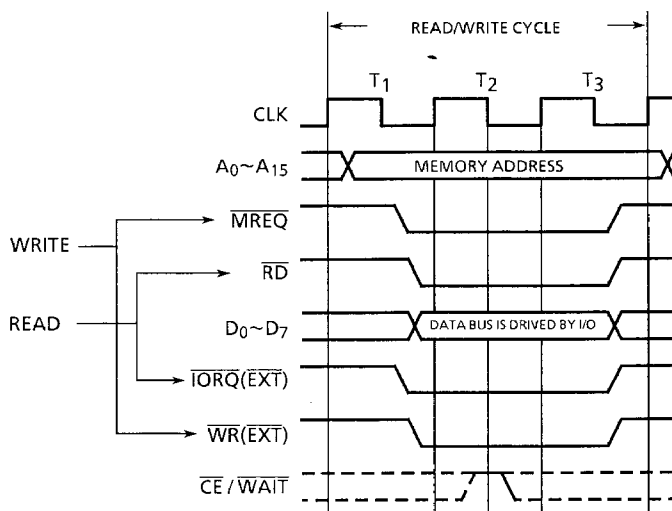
READ/WRITE CYCLE

$T_1$

$T_2$

$T_3$

CLK

$A_0 \sim A_{15}$

MEMORY ADDRESS

WRITE

$\overline{MREQ}$

$\overline{RD}$

READ

$D_0 \sim D_7$

DATA BUS IS DRIVED BY I/O

$\overline{IORQ}(\overline{EXT})$

$\overline{WR}(\overline{EXT})$

$\overline{CE}$ / $\overline{WAIT}$